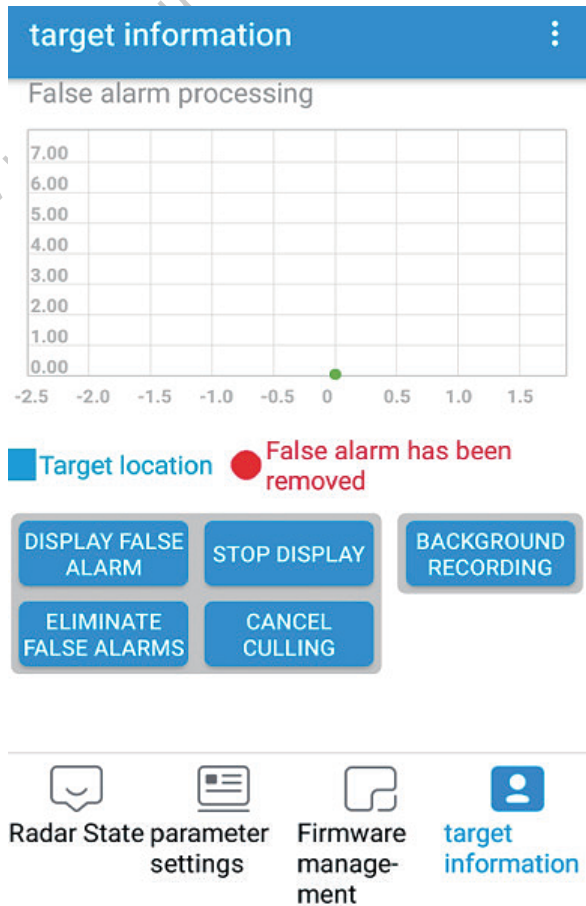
target information

False alarm processing

7.00
6.00
5.00
4.00
3.00
2.00
1.00
0.00
-2.5 -2.0 -1.5 -1.0 -0.5 0 0.5 1.0 1.5

Target location
False alarm has been removed

DISPLAY FALSE ALARM
STOP DISPLAY
BACKGROUND RECORDING
ELIMINATE FALSE ALARMS
CANCEL CULLING

Radar State
parameter settings
Firmware management
target information